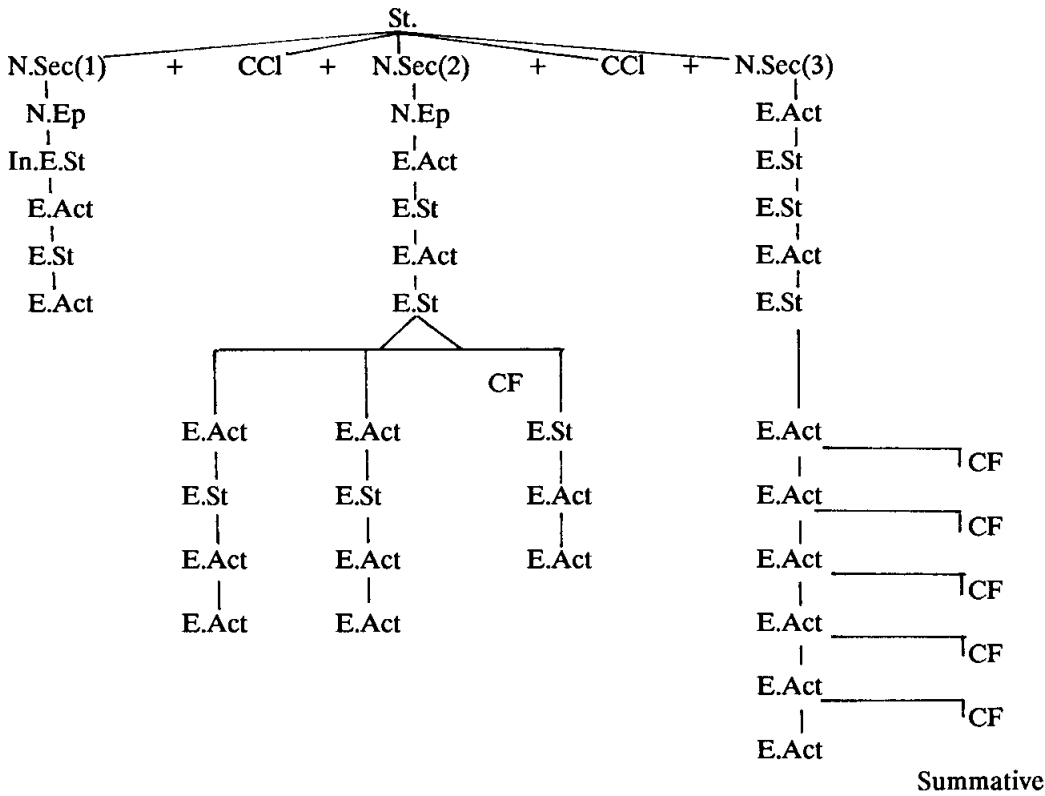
St.

N.Sec(1) + CCl + N.Sec(2) + CCl + N.Sec(3)

N.Ep
In.E.St
E.Act
E.St
E.Act

N.Ep
E.Act
E.St
E.Act
E.St

CF

E.Act
E.St
E.Act
E.Act

E.Act
E.St
E.Act
E.Act

E.St
E.Act
E.Act

E.Act
E.St
E.St
E.Act
E.St

E.Act CF
E.Act CF
E.Act CF
E.Act CF
E.Act CF
E.Act

Summative